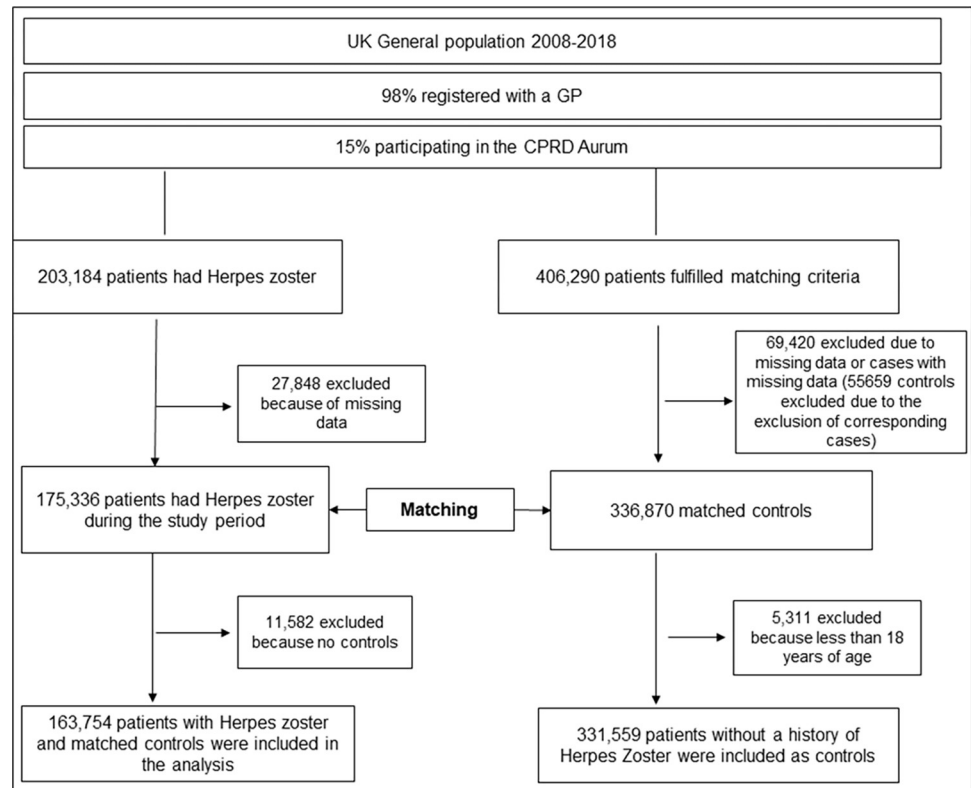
UK General population 2008-2018

98% registered with a GP

15% participating in the CPRD Aurum

203,184 patients had Herpes zoster

27,848 excluded because of missing data

175,336 patients had Herpes zoster during the study period

11,582 excluded because no controls

163,754 patients with Herpes zoster and matched controls were included in the analysis

Matching

406,290 patients fulfilled matching criteria

69,420 excluded due to missing data or cases with missing data (55659 controls excluded due to the exclusion of corresponding cases)

336,870 matched controls

5,311 excluded because less than 18 years of age

331,559 patients without a history of Herpes Zoster were included as controls